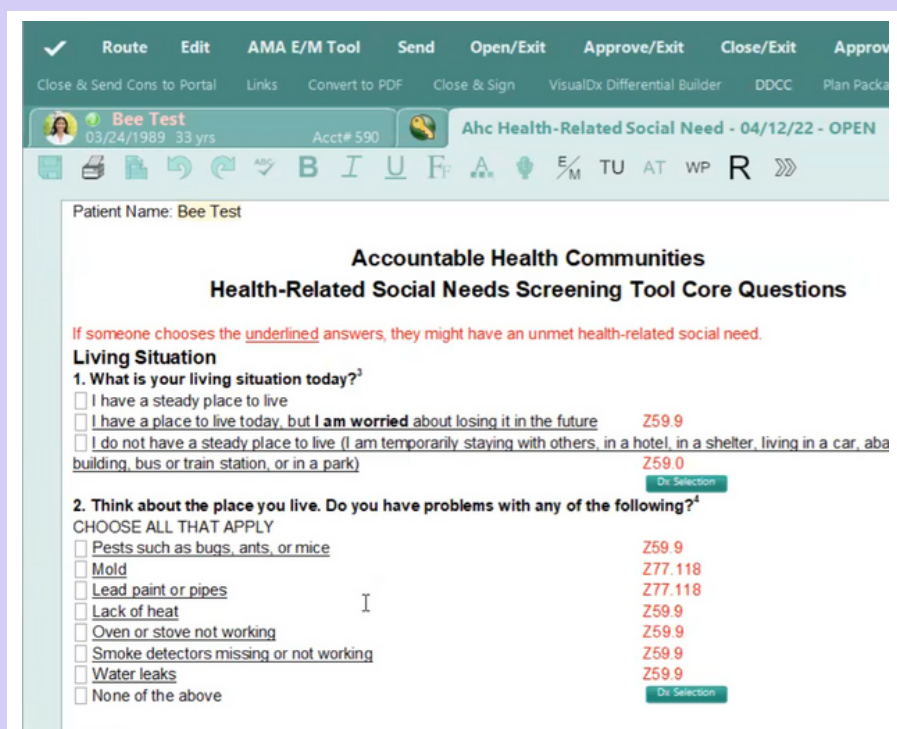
✔ Route Edit AMA E/M Tool Send Open/Exit Approve/Exit Close/Exit Approv

Close & Send Cons to Portal Links Convert to PDF Close & Sign VisualDx Differential Builder DDCC Plan Packa

Bee Test
03/24/1989 33 yrs Acct# 590

Ahc Health-Related Social Need - 04/12/22 - OPEN

B I U TU AT WP R

Patient Name: Bee Test

Accountable Health Communities
Health-Related Social Needs Screening Tool Core Questions

If someone chooses the underlined answers, they might have an unmet health-related social need.

Living Situation

1. What is your living situation today?$^3$

☐ I have a steady place to live
☐ I have a place to live today, but **I am worried** about losing it in the future Z59.9
☐ I do not have a steady place to live (I am temporarily staying with others, in a hotel, in a shelter, living in a car, aba building, bus or train station, or in a park) Z59.0

Dx Selection

2. Think about the place you live. Do you have problems with any of the following?$^4$

CHOOSE ALL THAT APPLY

☐ Pests such as bugs, ants, or mice Z59.9
☐ Mold Z77.118
☐ Lead paint or pipes Z77.118
☐ Lack of heat Z59.9
☐ Oven or stove not working Z59.9
☐ Smoke detectors missing or not working Z59.9
☐ Water leaks Z59.9
☐ None of the above

Dx Selection